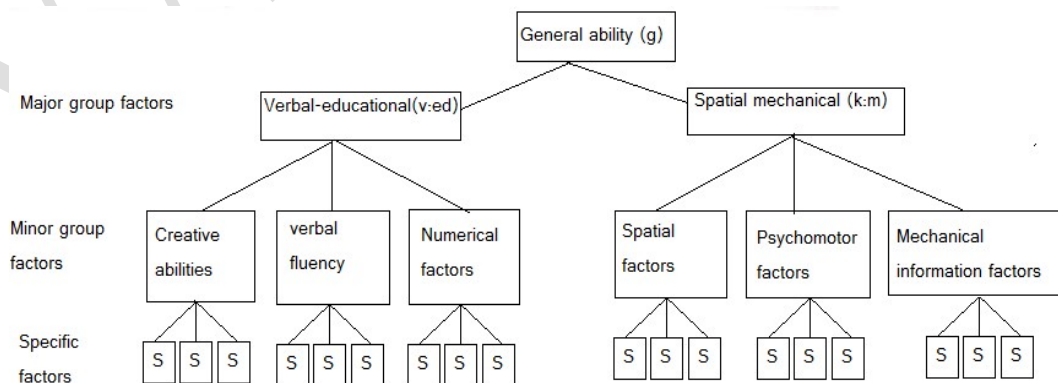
General ability (g)

Major group factors

Verbal-educational(v:ed)

Spatial mechanical (k:m)

Minor group factors

Creative abilities

verbal fluency

Numerical factors

Spatial factors

Psychomotor factors

Mechanical information factors

Specific factors

S S S

S S S

S S S

S S S

S S S

S S S